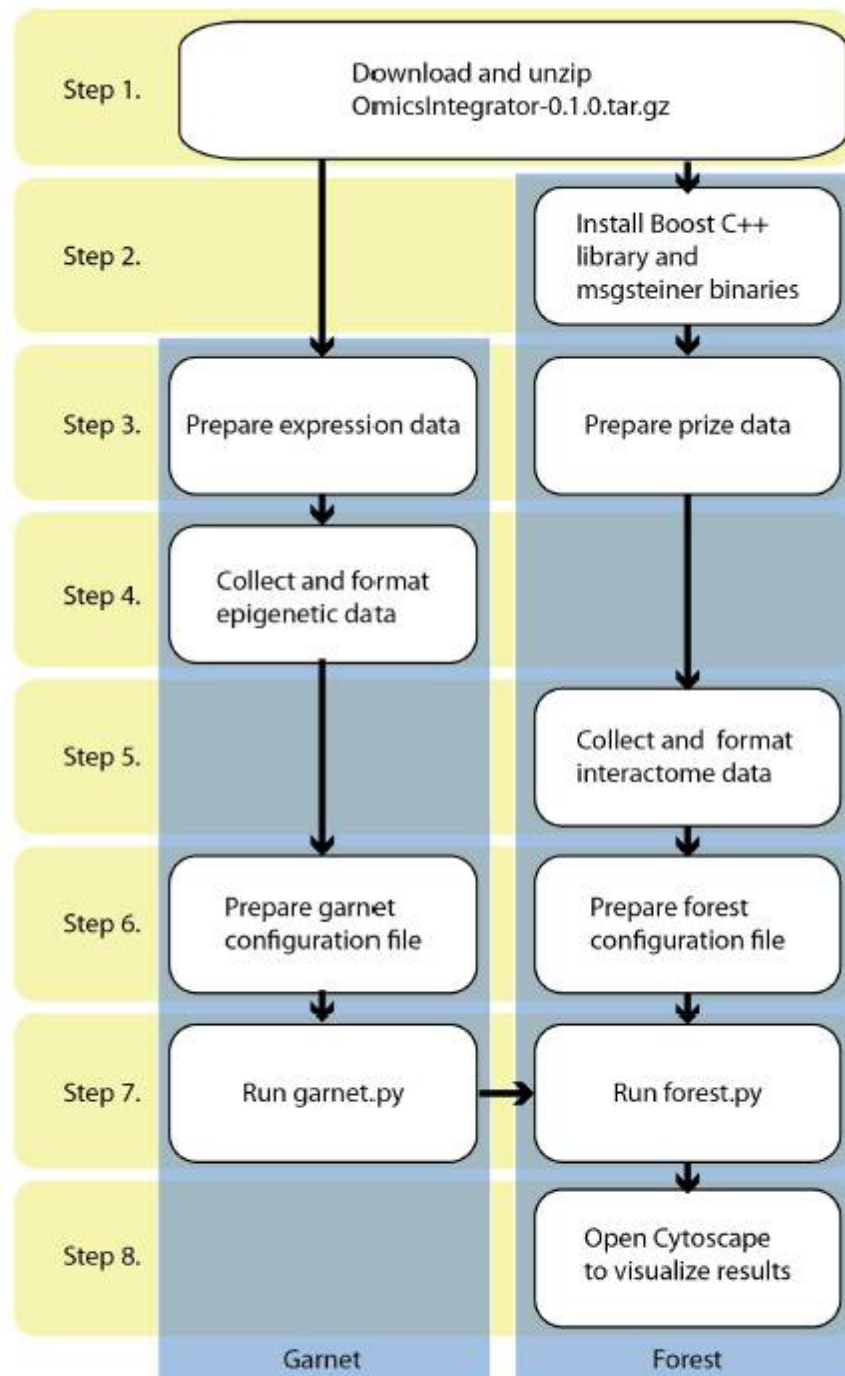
Step 1.

Download and unzip OmicsIntegrator-0.1.0.tar.gz

Step 2.

Install Boost C++ library and msgsteiner binaries

Step 3.

Prepare expression data

Prepare prize data

Step 4.

Collect and format epigenetic data

Step 5.

Collect and format interactome data

Step 6.

Prepare garnet configuration file

Prepare forest configuration file

Step 7.

Run garnet.py

Run forest.py

Step 8.

Open Cytoscape to visualize results

Garnet

Forest